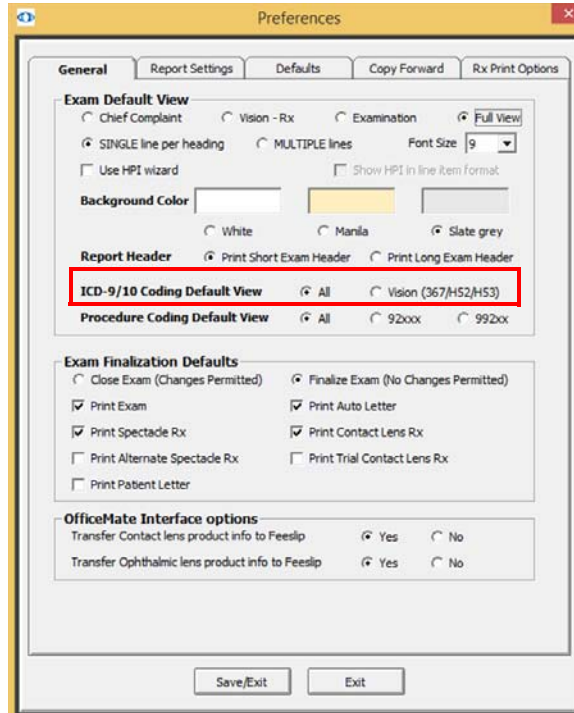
Preferences

General | Report Settings | Defaults | Copy Forward | Rx Print Options

Exam Default View

Chief Complaint | Vision - Rx | Examination | Full View

SINGLE line per heading | MULTIPLE lines | Font Size 9

Use HPI wizard | Show HPI in line item format

Background Color

White | Manila | Slate grey

Report Header | Print Short Exam Header | Print Long Exam Header

ICD-9/10 Coding Default View | All | Vision (367/H52/H53)

Procedure Coding Default View | All | 92xxx | 992xx

Exam Finalization Defaults

Close Exam (Changes Permitted) | Finalize Exam (No Changes Permitted)

Print Exam | Print Auto Letter

Print Spectacle Rx | Print Contact Lens Rx

Print Alternate Spectacle Rx | Print Trial Contact Lens Rx

Print Patient Letter

OfficeMate Interface options

Transfer Contact lens product info to Feeslip | Yes | No

Transfer Ophthalmic lens product info to Feeslip | Yes | No

Save/Exit | Exit